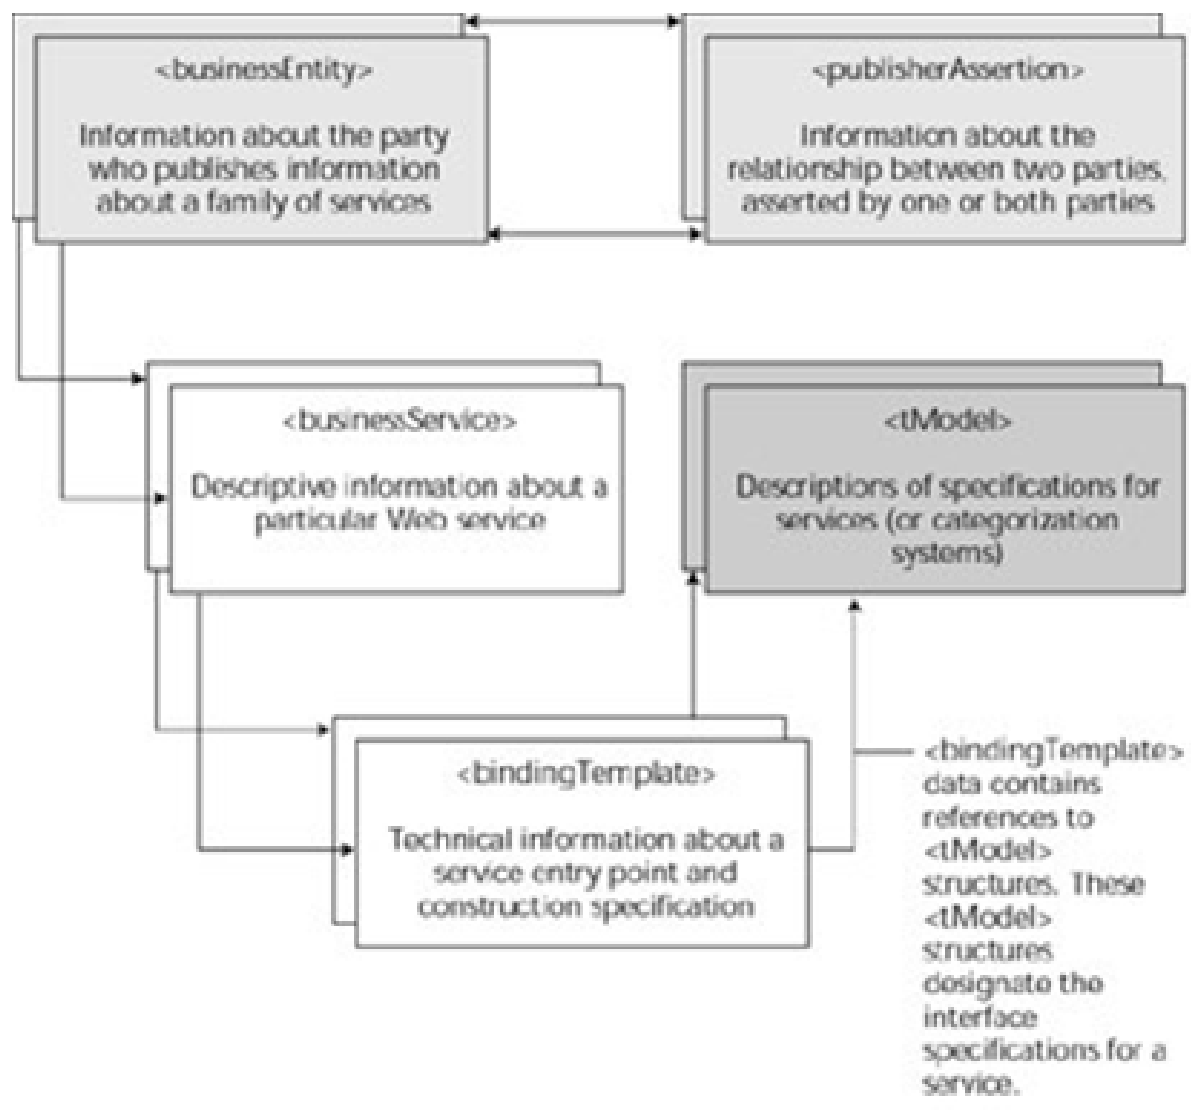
<businessEntity>

Information about the party who publishes information about a family of services

<publisherAssertion>

Information about the relationship between two parties, asserted by one or both parties

<businessService>

Descriptive information about a particular Web service

<tModel>

Descriptions of specifications for services (or categorization systems)

<bindingTemplate>

Technical information about a service entry point and construction specification

<bindingTemplate> data contains references to <tModel> structures. These <tModel> structures designate the interface specifications for a service.